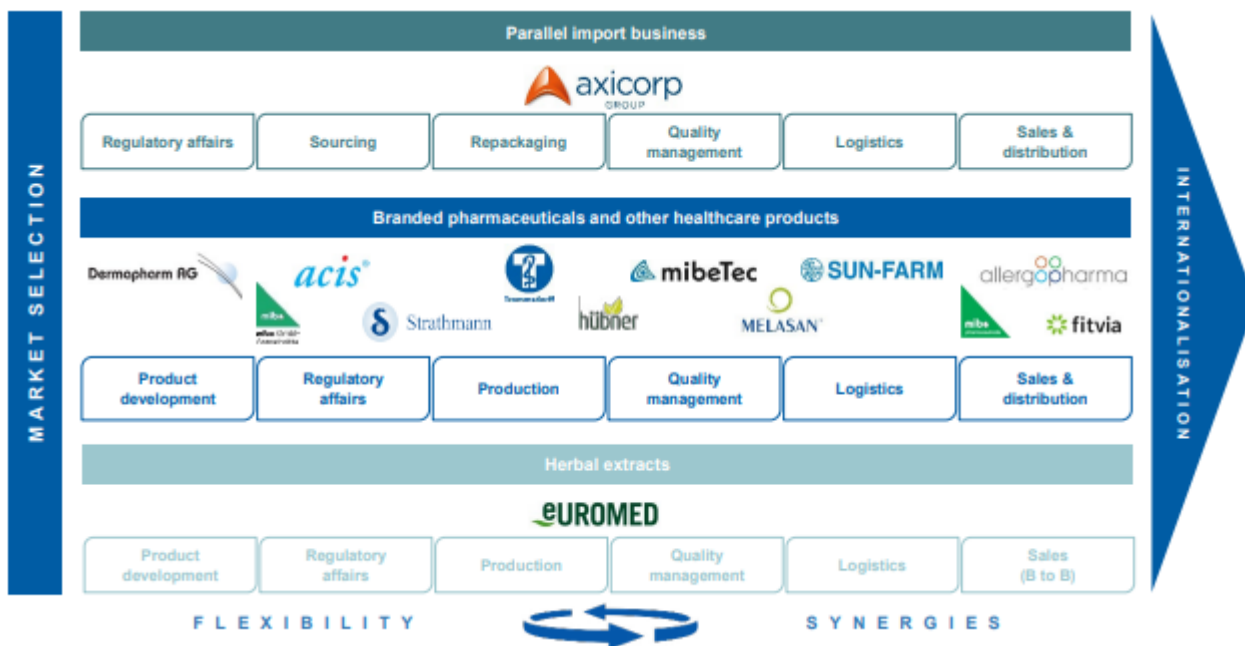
MARKET SELECTION

Parallel import business

axicorp
GROUP

Regulatory affairs | Sourcing | Repackaging | Quality management | Logistics | Sales & distribution

Branded pharmaceuticals and other healthcare products

Dermapharm AG
acis®
Trommsdorff
mibeTec
SUN-FARM
allergopharma
mibe
Strathmann
hübner
MELASAN®
mibe
fitvia

Product development | Regulatory affairs | Production | Quality management | Logistics | Sales & distribution

Herbal extracts

EUROMED

Product development | Regulatory affairs | Production | Quality management | Logistics | Sales (B to B)

INTERNATIONALISATION

FLEXIBILITY

SYNERGIES